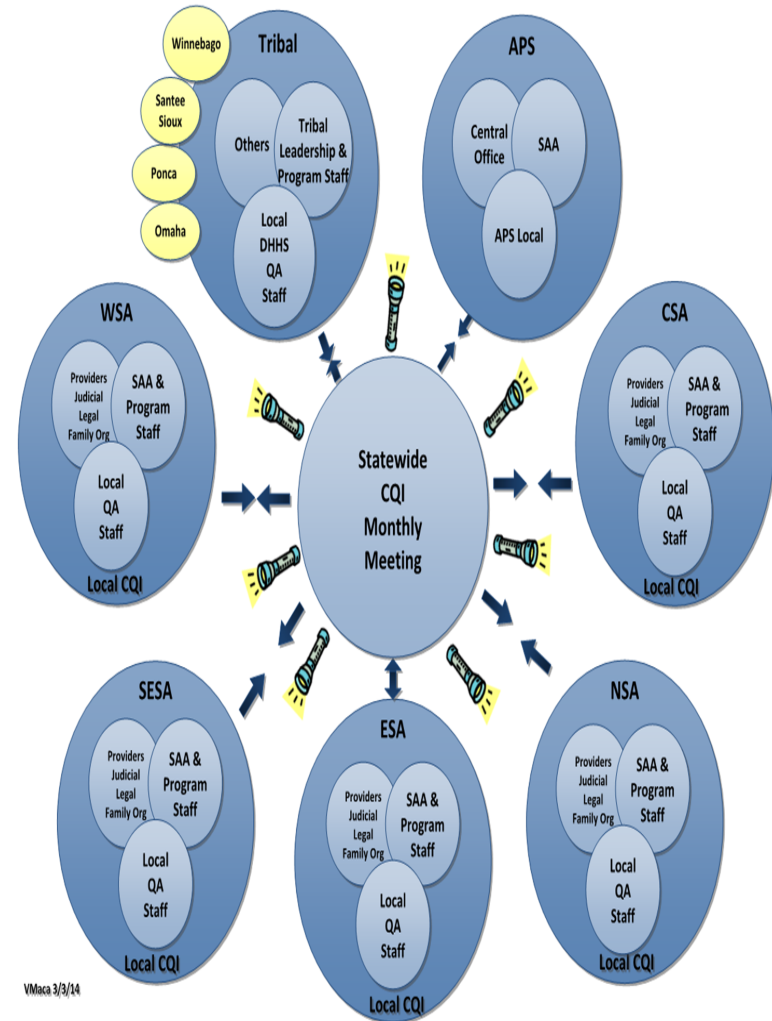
Winnebago

Santee Sioux

Ponca

Omaha

Tribal

Others

Tribal Leadership & Program Staff

Local DHHS QA Staff

APS

Central Office

SAA

APS Local

WSA

Providers Judicial Legal Family Org

SAA & Program Staff

Local QA Staff

Local CQI

CSA

Providers Judicial Legal Family Org

SAA & Program Staff

Local QA Staff

Local CQI

Statewide CQI Monthly Meeting

SESA

Providers Judicial Legal Family Org

SAA & Program Staff

Local QA Staff

Local CQI

ESA

Providers Judicial Legal Family Org

SAA & Program Staff

Local QA Staff

Local CQI

NSA

Providers Judicial Legal Family Org

SAA & Program Staff

Local QA Staff

Local CQI

VMaca 3/3/14